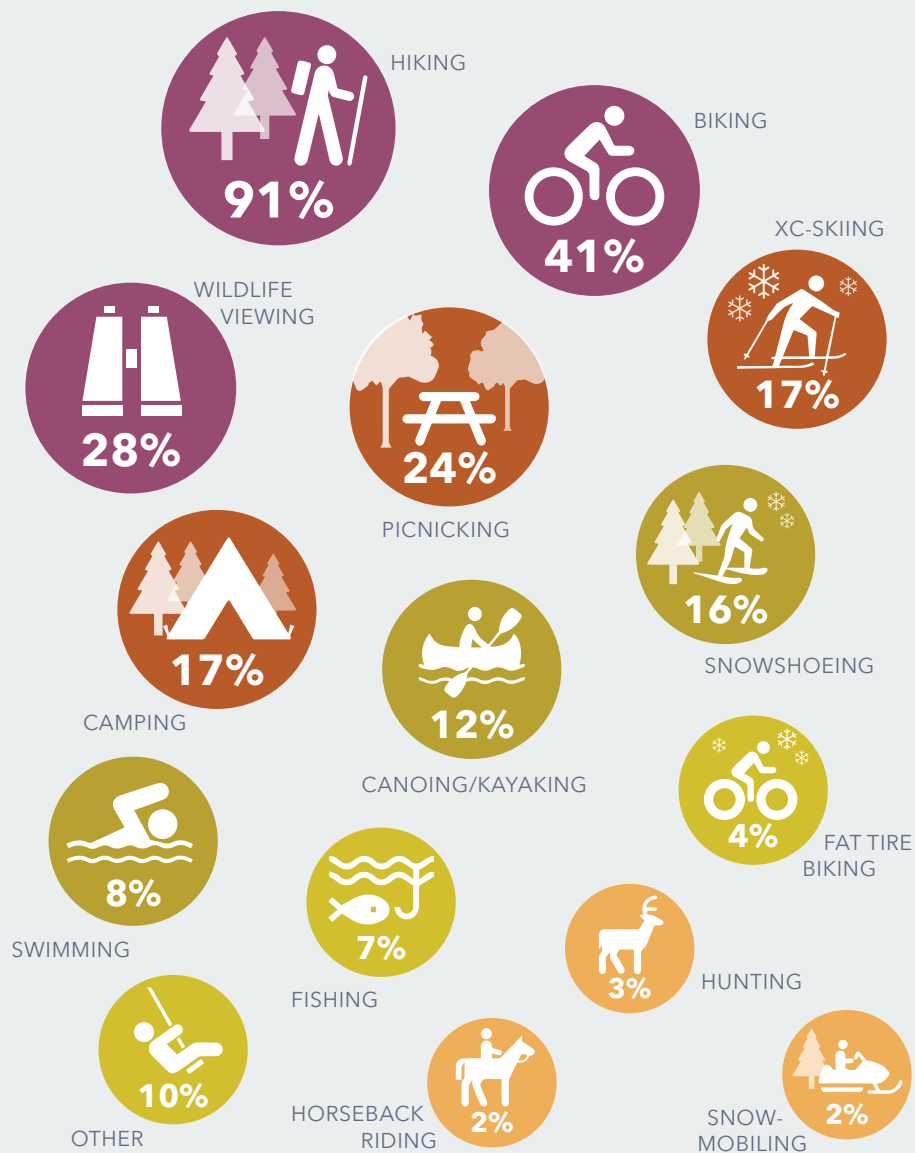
HIKING
91%

BIKING
41%

XC-SKIING
17%

WILDLIFE VIEWING
28%

24%
PICNICKING

16%
SNOWSHOEING

17%
CAMPING

12%
CANOING/KAYAKING

4%
FAT TIRE BIKING

8%
SWIMMING

7%
FISHING

3%
HUNTING

10%
OTHER

HORSEBACK RIDING
2%

SNOW-MOBILING
2%